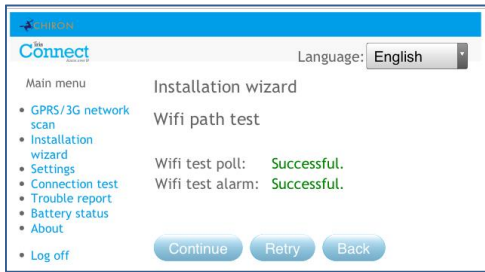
CHIRON

lite Connect

Language: English

Main menu

- GPRS/3G network scan
- Installation wizard
- Settings
- Connection test
- Trouble report
- Battery status
- About

- Log off

Installation wizard

Wifi path test

Wifi test poll: Successful.
Wifi test alarm: Successful.

Continue Retry Back